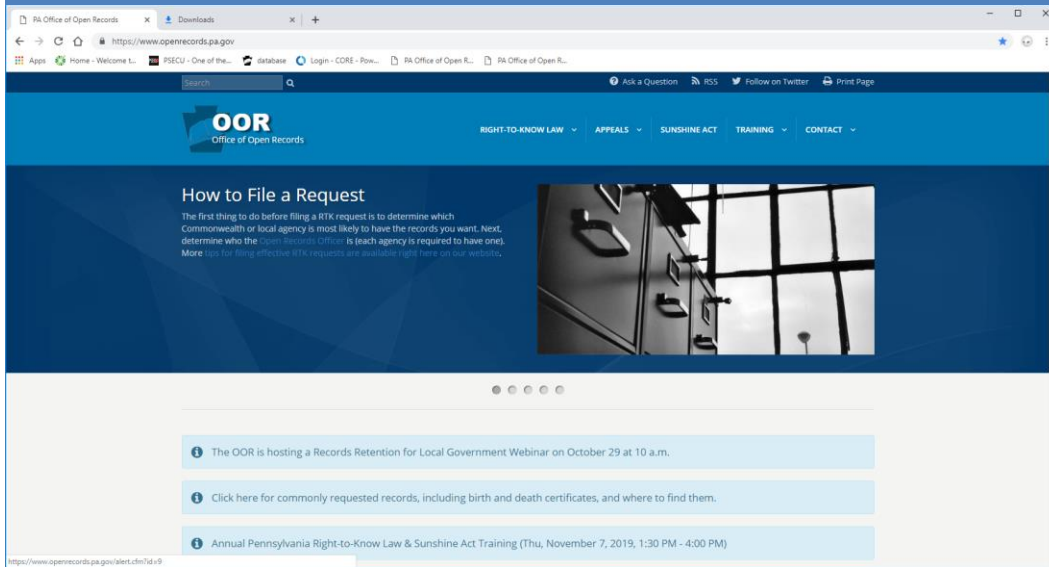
PA Office of Open Records × Downloads × +

https://www.openrecords.pa.gov

Apps Home - Welcome t... PSECU - One of the... database Login - CORE - Pow... PA Office of Open R... PA Office of Open R...

Search

Ask a Question RSS Follow on Twitter Print Page

OOR
Office of Open Records

RIGHT-TO-KNOW LAW APPEALS SUNSHINE ACT TRAINING CONTACT

How to File a Request

The first thing to do before filing a RTK request is to determine which Commonwealth or local agency is most likely to have the records you want. Next, determine who the Open Records Officer is (each agency is required to have one). More tips for filing effective RTK requests are available right here on our website.

The OOR is hosting a Records Retention for Local Government Webinar on October 29 at 10 a.m.

Click here for commonly requested records, including birth and death certificates, and where to find them.

Annual Pennsylvania Right-to-Know Law & Sunshine Act Training (Thu, November 7, 2019, 1:30 PM - 4:00 PM)

https://www.openrecords.pa.gov/alert.cfm?id=9